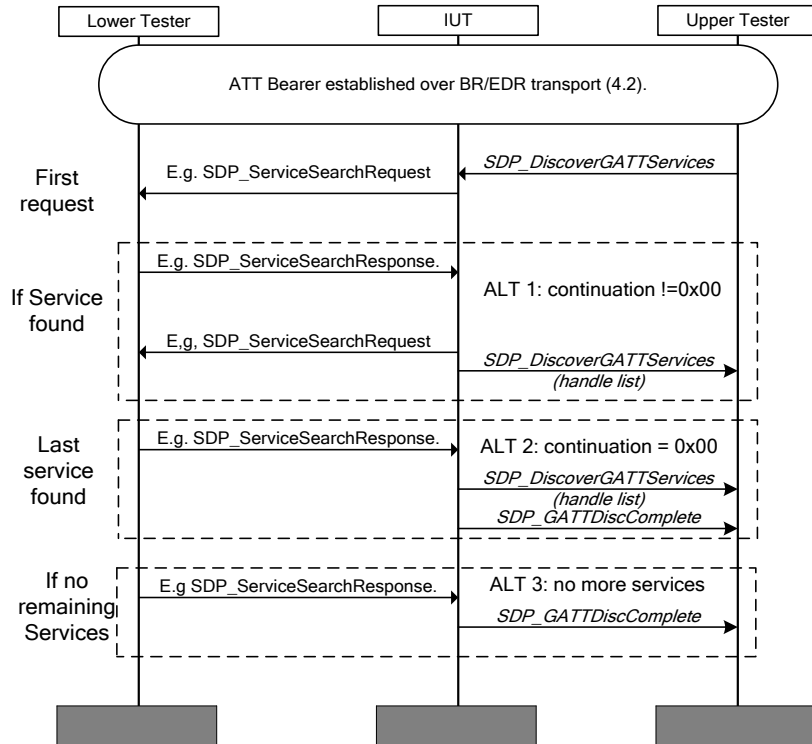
Lower Tester

IUT

Upper Tester

ATT Bearer established over BR/EDR transport (4.2).

SDP_DiscoverGATTServices

E.g. SDP_ServiceSearchRequest

First request

E.g. SDP_ServiceSearchResponse.

If Service found

ALT 1: continuation !=0x00

E,g, SDP_ServiceSearchRequest

SDP_DiscoverGATTServices (handle list)

Last service found

E.g. SDP_ServiceSearchResponse.

ALT 2: continuation = 0x00

SDP_DiscoverGATTServices (handle list)

SDP_GATTDiscComplete

If no remaining Services

E.g SDP_ServiceSearchResponse.

ALT 3: no more services

SDP_GATTDiscComplete